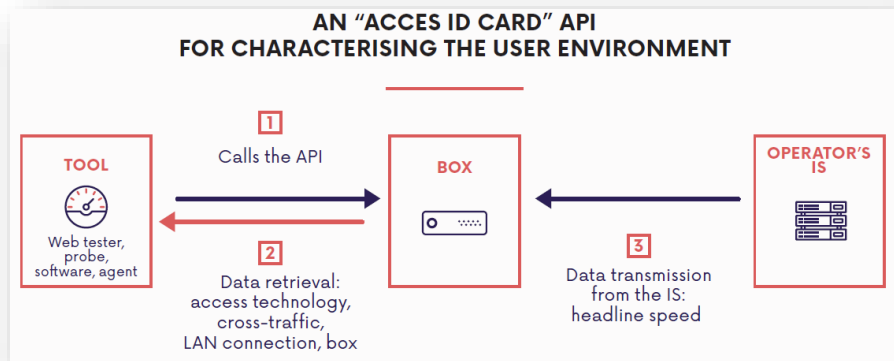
AN "ACCES ID CARD" API
FOR CHARACTERISING THE USER ENVIRONMENT

TOOL

Web tester, probe, software, agent

1

Calls the API

2

Data retrieval: access technology, cross-traffic, LAN connection, box

BOX

3

Data transmission from the IS: headline speed

OPERATOR'S IS